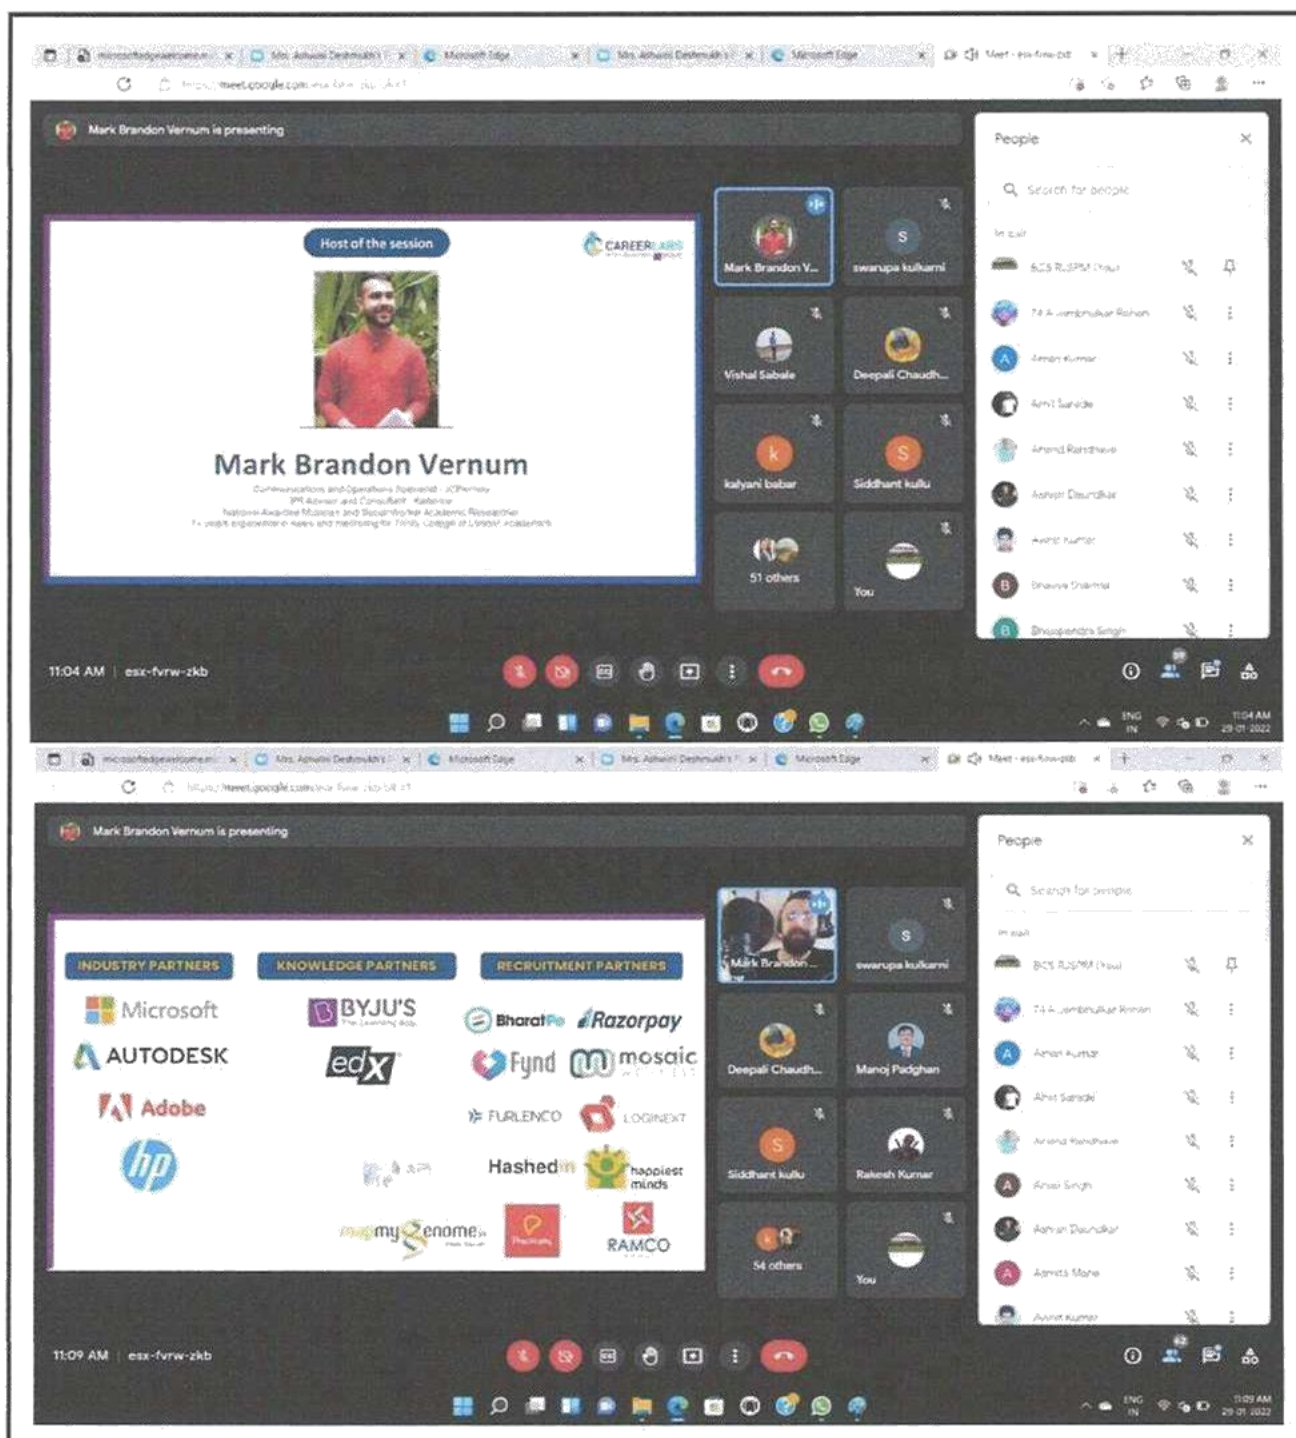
Mrs. Ashwini Deshmukh | Microsoft Edge | Mrs. Ashwini Deshmukh | Microsoft Edge | Meet - esx-fvrw-zkb

meet.google.com

Mark Brandon Vernum is presenting

Host of the session

CAREERLABS

Mark Brandon Vernum

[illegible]

Mark Brandon V...
swarupa kulkarni
Vishal Sabale
Deepali Chaudh...
kalyani babar
Siddhant kullu
51 others
You

People

Search for people

In call

BCS RJSPM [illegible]
74 A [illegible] Rohan
Aman Kumar
Amit Sande
Anand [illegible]
Ashish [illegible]
Avinit Kumar
Bhavna Sharma
Bhupendra Singh

11:04 AM | esx-fvrw-zkb

ENG IN 11:04 AM 29-01-2022

Mrs. Ashwini Deshmukh | Microsoft Edge | Mrs. Ashwini Deshmukh | Microsoft Edge | Meet - esx-fvrw-zkb

meet.google.com

Mark Brandon Vernum is presenting

INDUSTRY PARTNERS
Microsoft
AUTODESK
Adobe
hp

KNOWLEDGE PARTNERS
BYJU'S The Learning App
edX

RECRUITMENT PARTNERS
BharatPe
Razorpay
Fynd
mosaic
FURLENCO
LOGINEXT
Hashedin
happiest minds
mapmygenome
RAMCO

Mark Brandon ...
swarupa kulkarni
Deepali Chaudh...
Manoj Padghan
Siddhant kullu
Rakesh Kumar
54 others
You

People

Search for people

In call

BCS RJSPM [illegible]
74 A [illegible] Rohan
Aman Kumar
Amit Sande
Anand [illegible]
Aman Singh
Ashish Daundkar
Asmita Mane
Avinit Kumar

11:09 AM | esx-fvrw-zkb

ENG IN 11:09 AM 29-01-2022